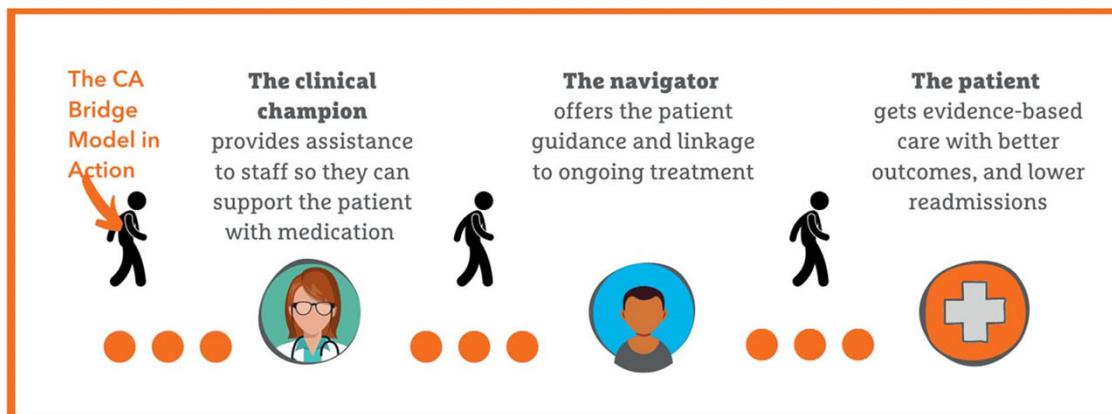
The CA Bridge Model in Action

**The clinical champion**
provides assistance to staff so they can support the patient with medication

**The navigator**
offers the patient guidance and linkage to ongoing treatment

**The patient**
gets evidence-based care with better outcomes, and lower readmissions